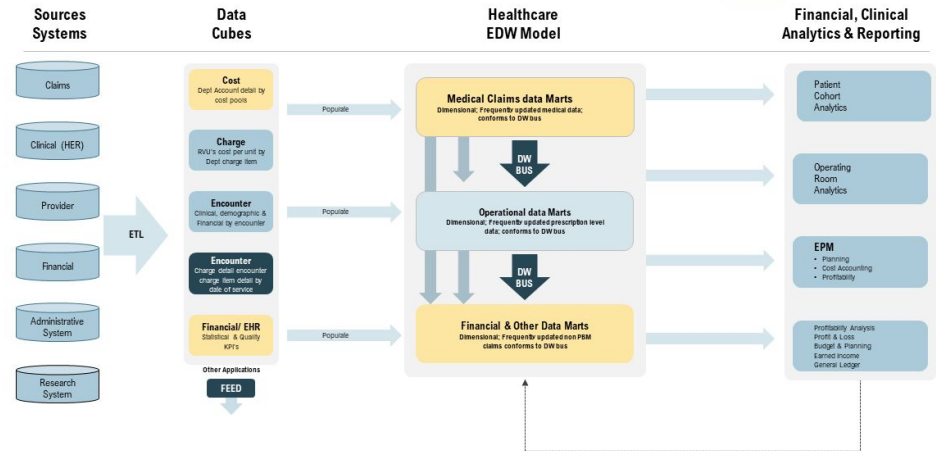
Sources Systems

Data Cubes

Healthcare EDW Model

Financial, Clinical Analytics & Reporting

Claims

Clinical (HER)

Provider

Financial

Administrative System

Research System

ETL

Cost
Dept Account detail by cost pools

Charge
RVU's cost per unit by Dept charge item

Encounter
Clinical, demographic & Financial by encounter

Encounter
Charge detail encounter charge item detail by date of service

Financial/ EHR
Statistical & Quality KPI's

Other Applications

FEED

Populate

Populate

Populate

Medical Claims data Marts
Dimensional; Frequently updated medical data; conforms to DW bus

DW BUS

Operational data Marts
Dimensional; Frequently updated prescription level data; conforms to DW bus

DW BUS

Financial & Other Data Marts
Dimensional; Frequently updated non PBM claims conforms to DW bus

Patient Cohort Analytics

Operating Room Analytics

EPM
• Planning
• Cost Accounting
• Profitability

Profitability Analysis
Profit & Loss
Budget & Planning
Earned Income
General Ledger